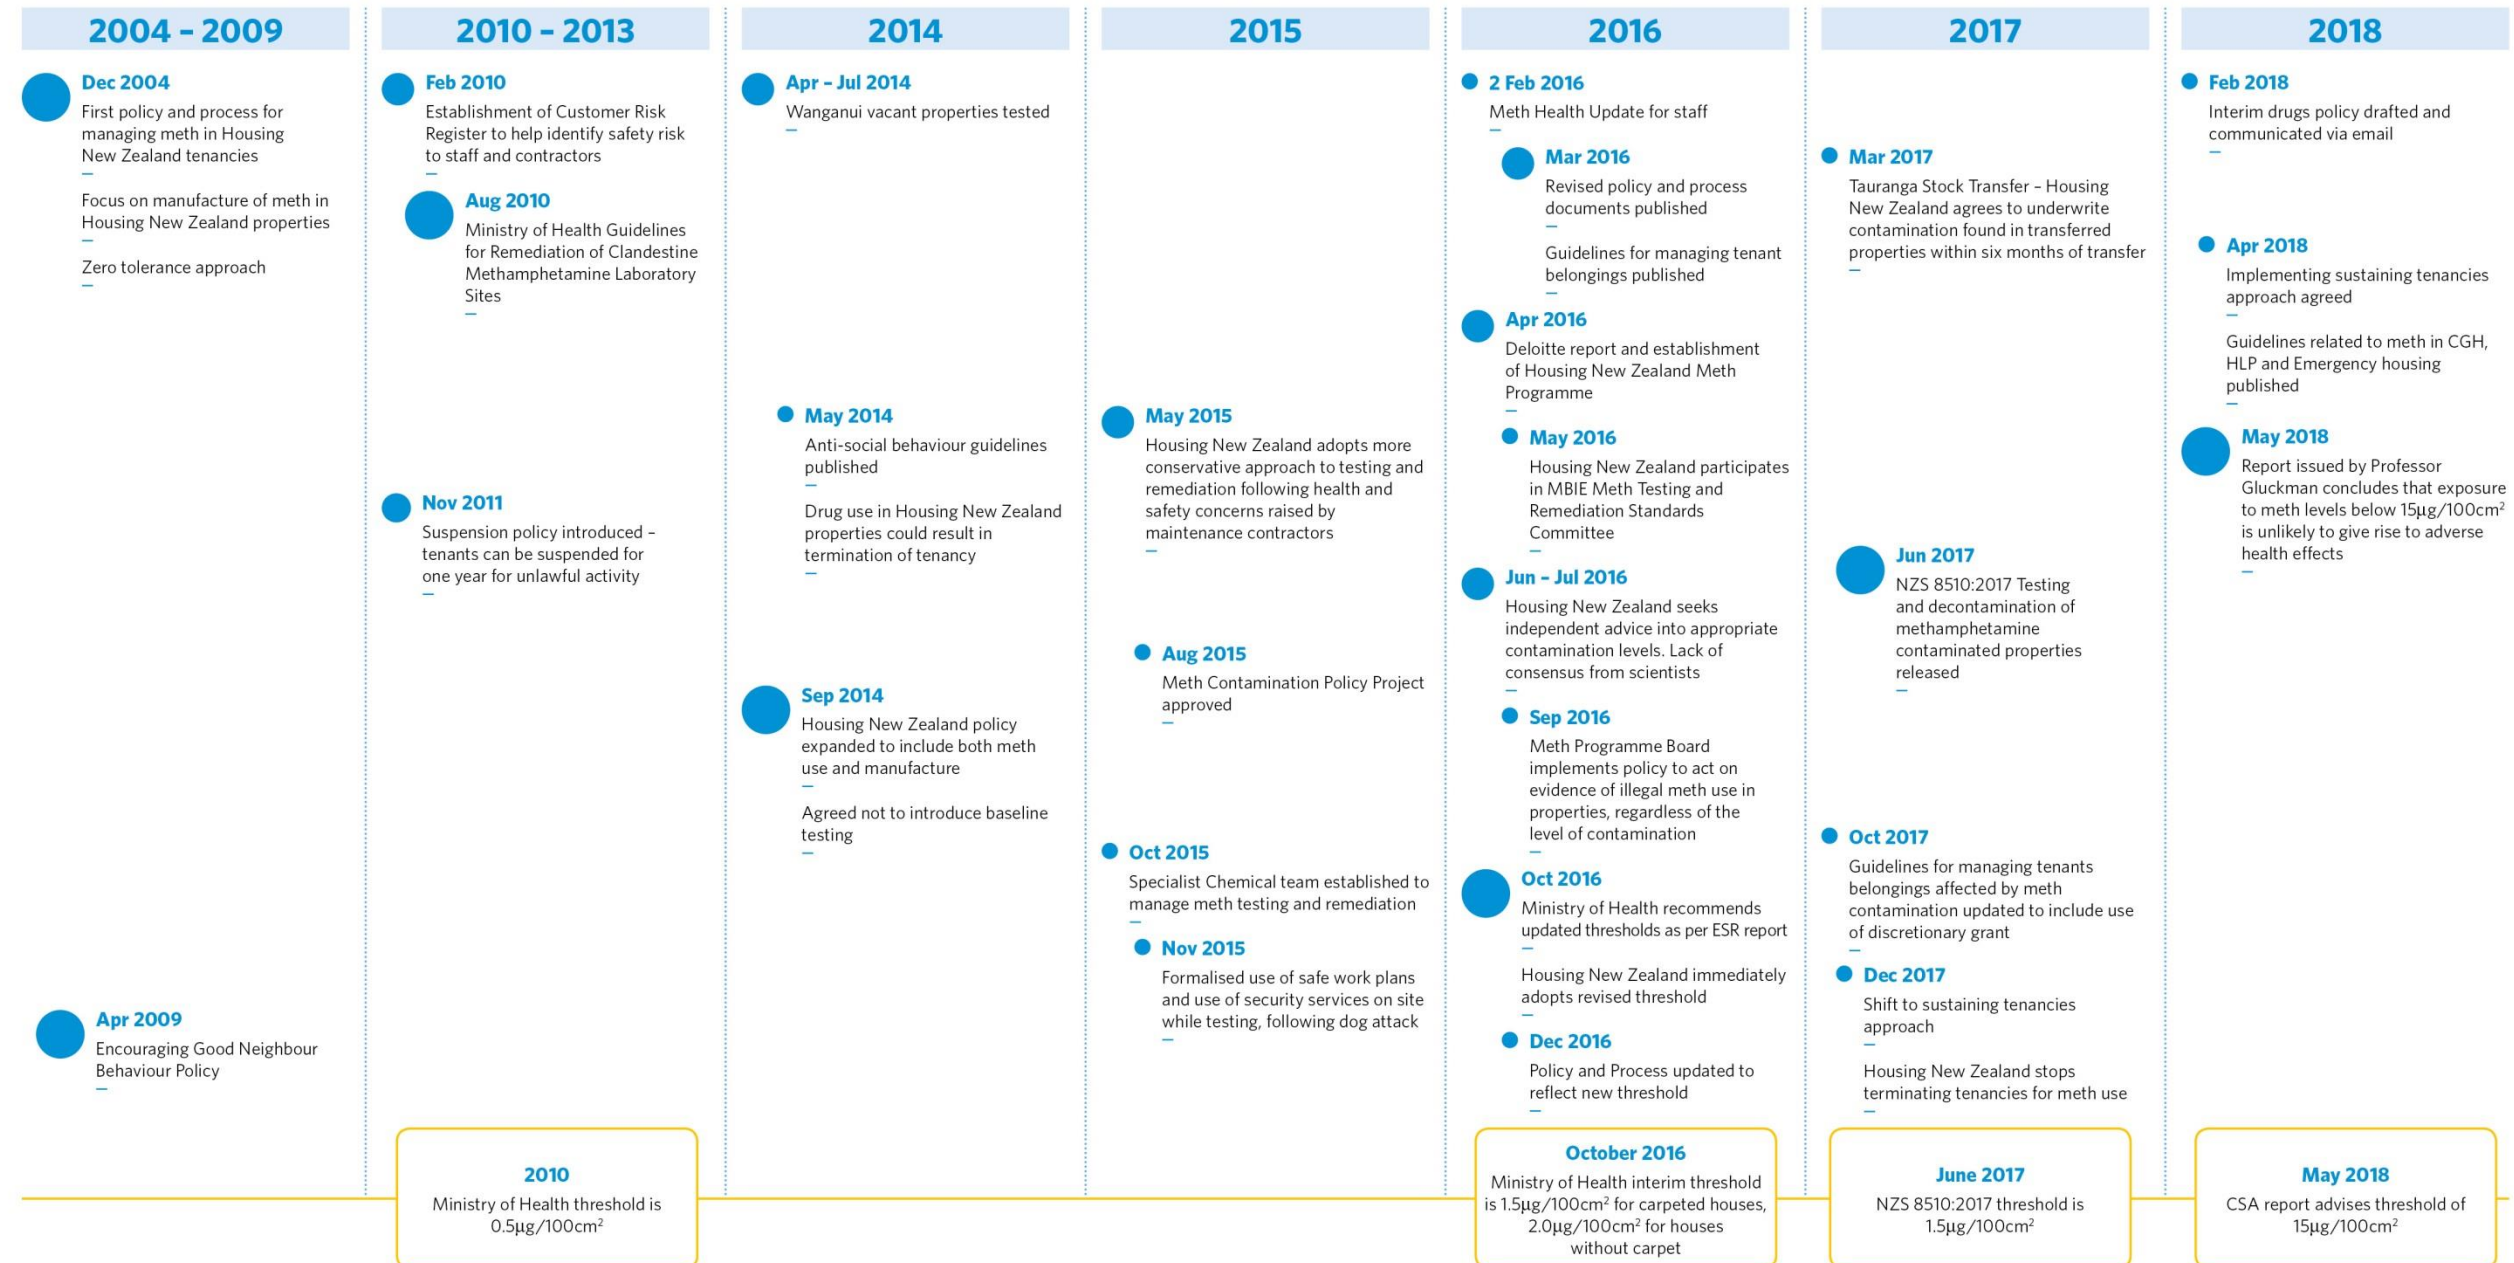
2004 - 2009

Dec 2004
First policy and process for managing meth in Housing New Zealand tenancies
–
Focus on manufacture of meth in Housing New Zealand properties
–
Zero tolerance approach
–

Apr 2009
Encouraging Good Neighbour Behaviour Policy
–

2010 - 2013

Feb 2010
Establishment of Customer Risk Register to help identify safety risk to staff and contractors
–

Aug 2010
Ministry of Health Guidelines for Remediation of Clandestine Methamphetamine Laboratory Sites
–

Nov 2011
Suspension policy introduced – tenants can be suspended for one year for unlawful activity
–

2010
Ministry of Health threshold is $0.5\mu g/100cm^2$

2014

Apr – Jul 2014
Wanganui vacant properties tested
–

May 2014
Anti-social behaviour guidelines published
–
Drug use in Housing New Zealand properties could result in termination of tenancy
–

Sep 2014
Housing New Zealand policy expanded to include both meth use and manufacture
–
Agreed not to introduce baseline testing
–

2015

May 2015
Housing New Zealand adopts more conservative approach to testing and remediation following health and safety concerns raised by maintenance contractors
–

Aug 2015
Meth Contamination Policy Project approved
–

Oct 2015
Specialist Chemical team established to manage meth testing and remediation
–

Nov 2015
Formalised use of safe work plans and use of security services on site while testing, following dog attack
–

2016

2 Feb 2016
Meth Health Update for staff
–

Mar 2016
Revised policy and process documents published
–
Guidelines for managing tenant belongings published
–

Apr 2016
Deloitte report and establishment of Housing New Zealand Meth Programme
–

May 2016
Housing New Zealand participates in MBIE Meth Testing and Remediation Standards Committee
–

Jun – Jul 2016
Housing New Zealand seeks independent advice into appropriate contamination levels. Lack of consensus from scientists
–

Sep 2016
Meth Programme Board implements policy to act on evidence of illegal meth use in properties, regardless of the level of contamination
–

Oct 2016
Ministry of Health recommends updated thresholds as per ESR report
–
Housing New Zealand immediately adopts revised threshold
–

Dec 2016
Policy and Process updated to reflect new threshold
–

October 2016
Ministry of Health interim threshold is $1.5\mu g/100cm^2$ for carpeted houses, $2.0\mu g/100cm^2$ for houses without carpet

2017

Mar 2017
Tauranga Stock Transfer – Housing New Zealand agrees to underwrite contamination found in transferred properties within six months of transfer
–

Jun 2017
NZS 8510:2017 Testing and decontamination of methamphetamine contaminated properties released
–

Oct 2017
Guidelines for managing tenants belongings affected by meth contamination updated to include use of discretionary grant
–

Dec 2017
Shift to sustaining tenancies approach
–
Housing New Zealand stops terminating tenancies for meth use
–

June 2017
NZS 8510:2017 threshold is $1.5\mu g/100cm^2$

2018

Feb 2018
Interim drugs policy drafted and communicated via email
–

Apr 2018
Implementing sustaining tenancies approach agreed
–
Guidelines related to meth in CGH, HLP and Emergency housing published
–

May 2018
Report issued by Professor Gluckman concludes that exposure to meth levels below $15\mu g/100cm^2$ is unlikely to give rise to adverse health effects
–

May 2018
CSA report advises threshold of $15\mu g/100cm^2$